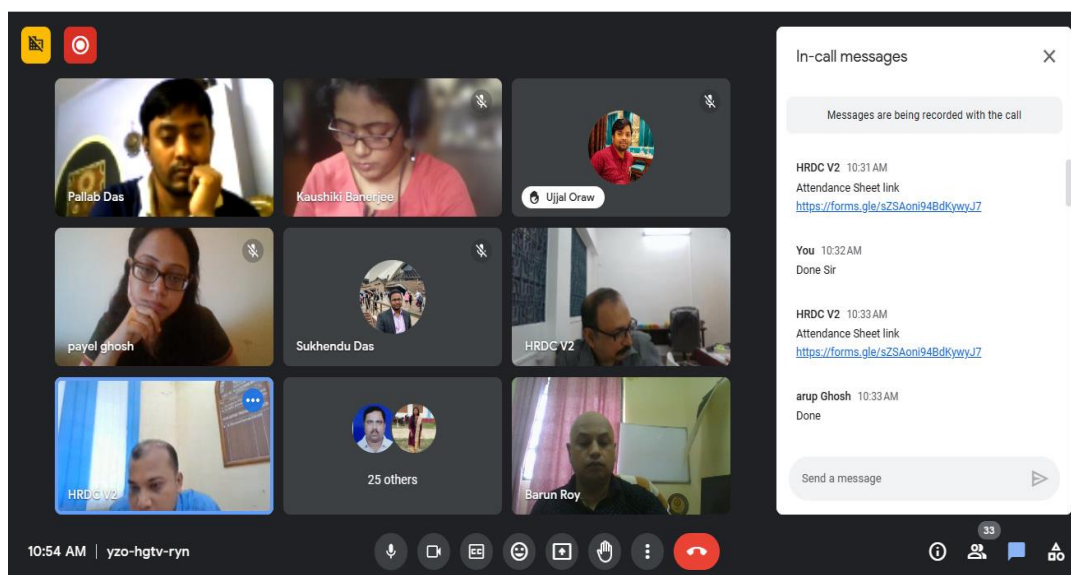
Pallab Das

Kaushiki Banerjee

Ujjal Oraw

payel ghosh

Sukhendu Das

HRDC V2

HRDC V2

25 others

Barun Roy

In-call messages

Messages are being recorded with the call

HRDC V2 10:31 AM
Attendance Sheet link
https://forms.gle/sZSAoni94BdKywyJ7

You 10:32 AM
Done Sir

HRDC V2 10:33 AM
Attendance Sheet link
https://forms.gle/sZSAoni94BdKywyJ7

arup Ghosh 10:33 AM
Done

Send a message

10:54 AM | yzo-hgtv-ryn

33